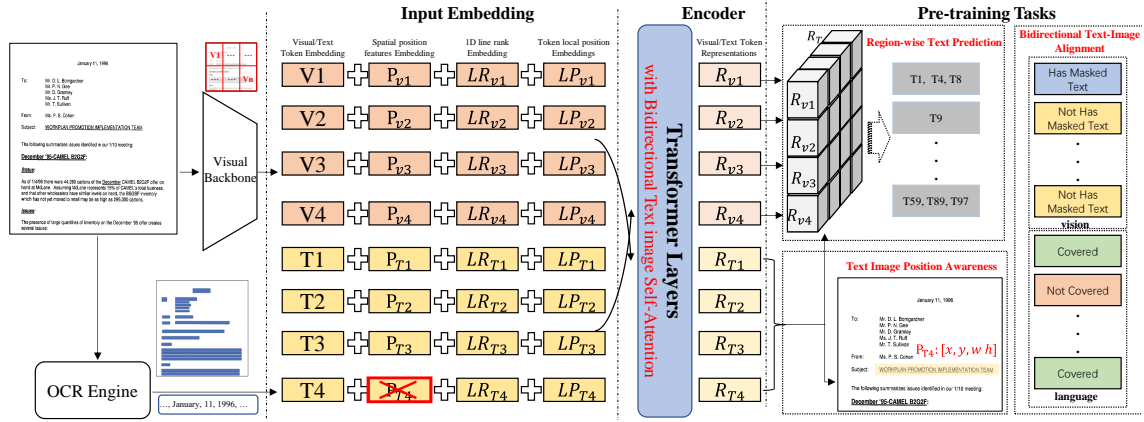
Input Embedding

Encoder

Pre-training Tasks

January 11, 1996

To: Mr. D. L. Bomgardner
Ms. P. N. Gee
Mr. D. Gransley
Ms. J. T. Ruff
Mr. T. Sullivan

From: Mr. P. S. Cohen

Subject: WORKPLAN PROMOTION IMPLEMENTATION TEAM

The following summarizes issues identified in our 1/10 meeting:

December '95-CAMEL B2G2F:

Status:

As of 1/4/96 there were 44,280 cartons of the December CAMEL B2G2F offer on hand at McLane. Assuming McLane represents 15% of CAMEL's total business, and that other wholesalers have similar levels on hand, the B6G3F inventory which has not yet moved to retail may be as high as 295,000 cartons.

Issues:

The presence of large quantities of inventory on the December '95 offer creates several issues:

V1

Vn

Visual Backbone

OCR Engine

..., January, 11, 1996, ...

Visual/Text Token Embedding

Spatial position features Embedding

1D line rank Embedding

Token local position Embeddings

V1 $P_{v1}$ $LR_{v1}$ $LP_{v1}$

V2 $P_{v2}$ $LR_{v2}$ $LP_{v2}$

V3 $P_{v3}$ $LR_{v3}$ $LP_{v3}$

V4 $P_{v4}$ $LR_{v4}$ $LP_{v4}$

T1 $P_{T1}$ $LR_{T1}$ $LP_{T1}$

T2 $P_{T2}$ $LR_{T2}$ $LP_{T2}$

T3 $P_{T3}$ $LR_{T3}$ $LP_{T3}$

T4 $P_{T4}$ $LR_{T4}$ $LP_{T4}$

Transformer Layers
with Bidirectional Text image Self-Attention

Visual/Text Token Representations

$R_{v1}$
$R_{v2}$
$R_{v3}$
$R_{v4}$
$R_{T1}$
$R_{T2}$
$R_{T3}$
$R_{T4}$

$R_T$

$R_{v1}$
$R_{v2}$
$R_{v3}$
$R_{v4}$

Region-wise Text Prediction

T1, T4, T8

T9

T59, T89, T97

Text Image Position Awareness

January 11, 1996

To: Mr. D. L. Bomgardner
Ms. P. N. Gee
Mr. D. Gransley
Ms. J. T. Ruff
Mr. T. Sullivan

From: Mr. P. S. Cohen

Subject: WORKPLAN PROMOTION IMPLEMENTATION TEAM

$P_{T4}$: $[x, y, w\ h]$

The following summarizes issues identified in our 1/10 meeting:

December '95-CAMEL B2G2F:

Bidirectional Text-Image Alignment

Has Masked Text

Not Has Masked Text

Not Has Masked Text

vision

Covered

Not Covered

Covered

language